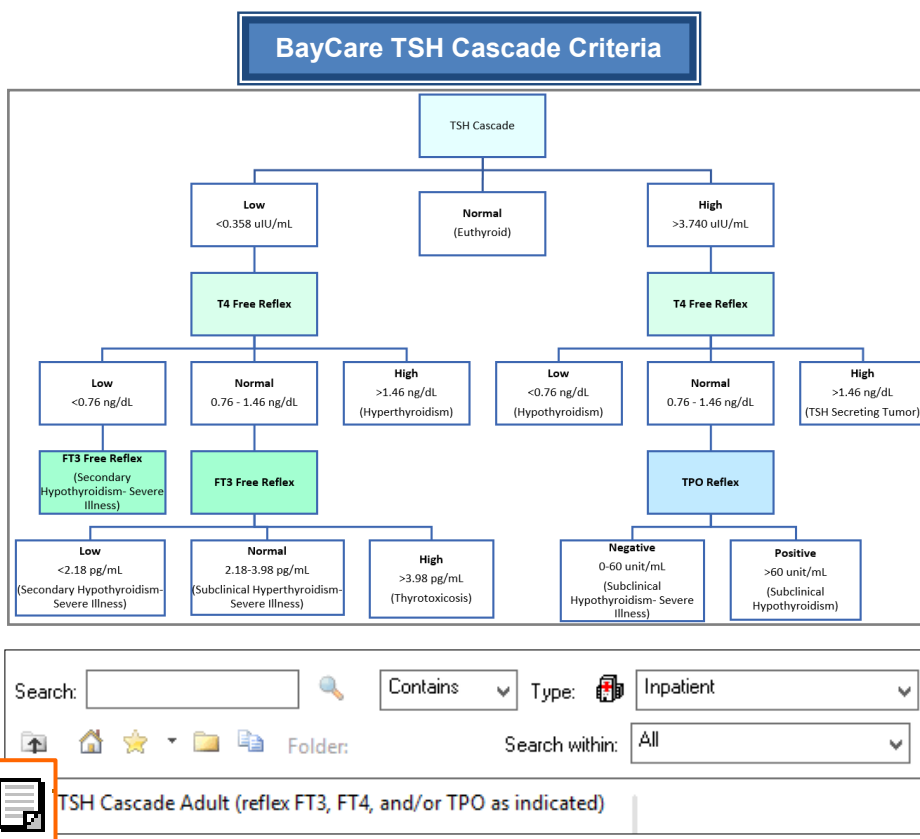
BayCare TSH Cascade Criteria

TSH Cascade

Low
<0.358 uIU/mL

Normal
(Euthyroid)

High
>3.740 uIU/mL

T4 Free Reflex

T4 Free Reflex

Low
<0.76 ng/dL

Normal
0.76 - 1.46 ng/dL

High
>1.46 ng/dL
(Hyperthyroidism)

Low
<0.76 ng/dL
(Hypothyroidism)

Normal
0.76 - 1.46 ng/dL

High
>1.46 ng/dL
(TSH Secreting Tumor)

FT3 Free Reflex
(Secondary Hypothyroidism- Severe Illness)

FT3 Free Reflex

TPO Reflex

Low
<2.18 pg/mL
(Secondary Hypothyroidism- Severe Illness)

Normal
2.18-3.98 pg/mL
(Subclinical Hyperthyroidism- Severe Illness)

High
>3.98 pg/mL
(Thyrotoxicosis)

Negative
0-60 unit/mL
(Subclinical Hypothyroidism- Severe Illness)

Positive
>60 unit/mL
(Subclinical Hypothyroidism)

Search: Contains Type: Inpatient

Folder: Search within: All

TSH Cascade Adult (reflex FT3, FT4, and/or TPO as indicated)